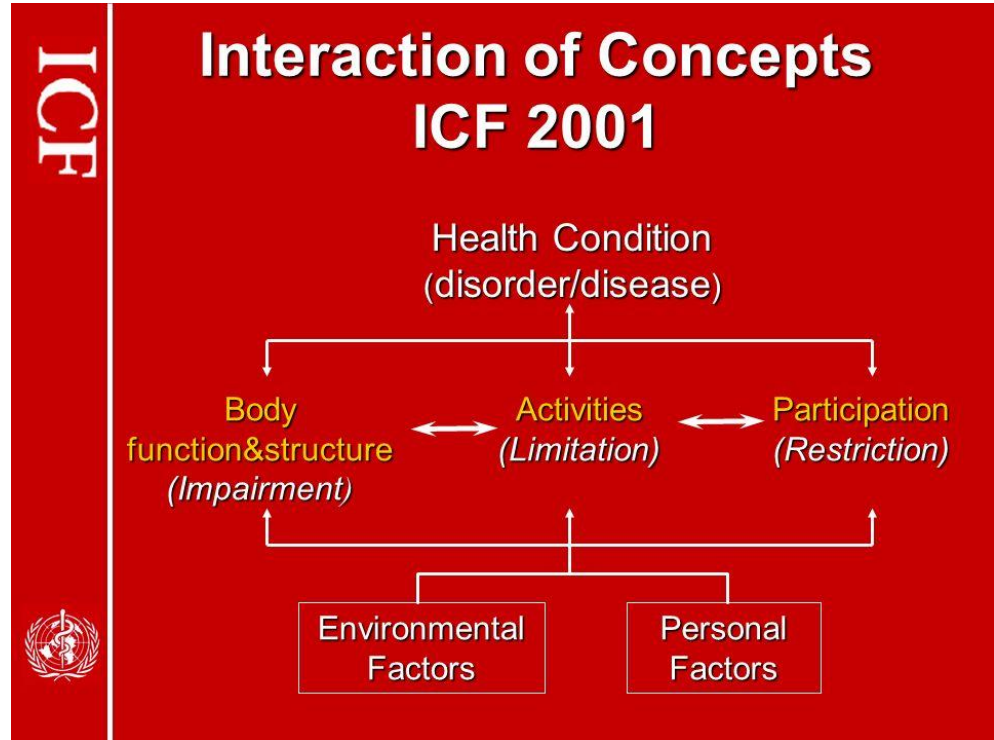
ICF

Interaction of Concepts
ICF 2001

Health Condition
(disorder/disease)

Body
function&structure
(Impairment)

Activities
(Limitation)

Participation
(Restriction)

Environmental
Factors

Personal
Factors